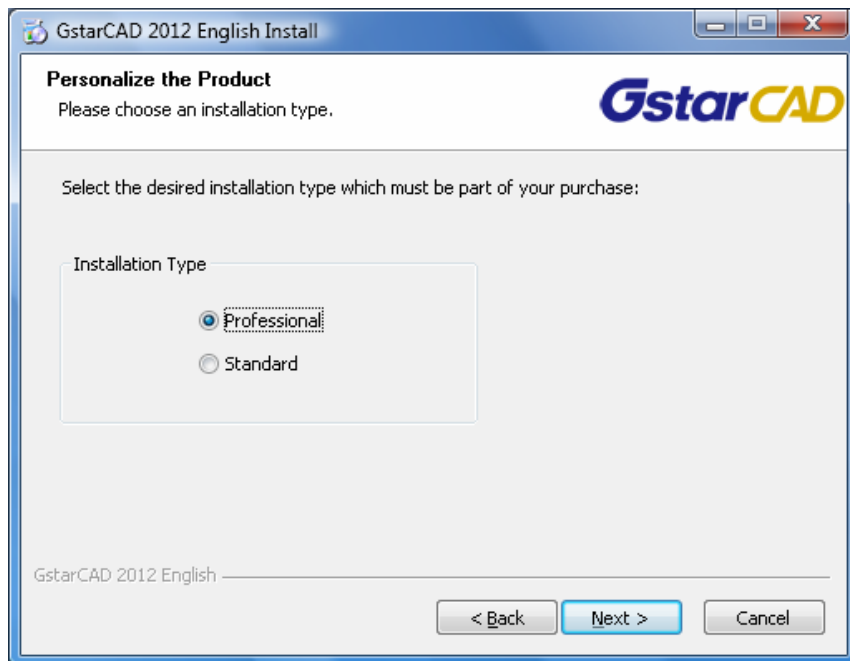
GstarCAD 2012 English Install

Personalize the Product

Please choose an installation type.

GstarCAD

Select the desired installation type which must be part of your purchase:

Installation Type

Professional

Standard

GstarCAD 2012 English

< Back

Next >

Cancel